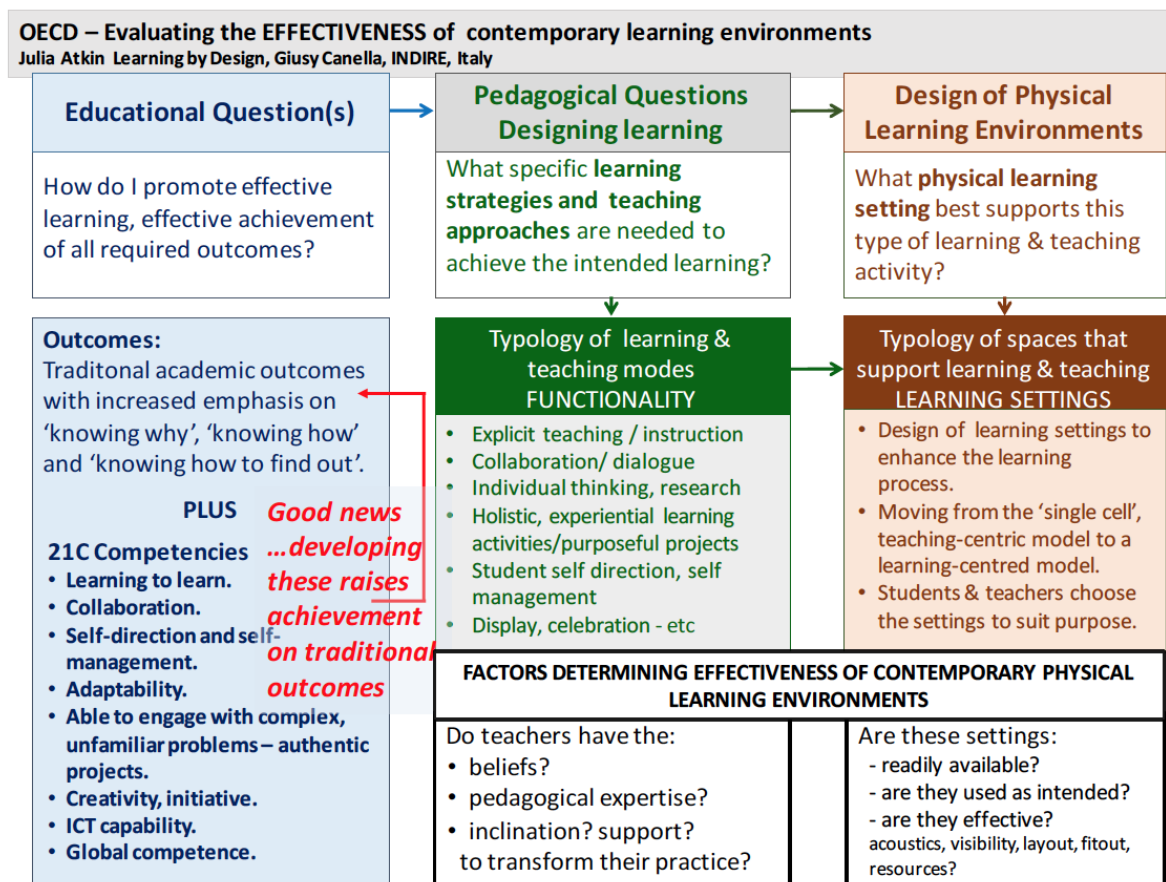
OECD – Evaluating the EFFECTIVENESS of contemporary learning environments
Julia Atkin Learning by Design, Giusy Canella, INDIRE, Italy

Educational Question(s)

How do I promote effective learning, effective achievement of all required outcomes?

Pedagogical Questions Designing learning

What specific learning strategies and teaching approaches are needed to achieve the intended learning?

Design of Physical Learning Environments

What physical learning setting best supports this type of learning & teaching activity?

Outcomes:
Traditonal academic outcomes with increased emphasis on 'knowing why', 'knowing how' and 'knowing how to find out'.

PLUS

21C Competencies
• Learning to learn.
• Collaboration.
• Self-direction and self-management.
• Adaptability.
• Able to engage with complex, unfamiliar problems – authentic projects.
• Creativity, initiative.
• ICT capability.
• Global competence.

Good news …developing these raises achievement on traditional outcomes

Typology of learning & teaching modes FUNCTIONALITY
• Explicit teaching / instruction
• Collaboration/ dialogue
• Individual thinking, research
• Holistic, experiential learning activities/purposeful projects
• Student self direction, self management
• Display, celebration - etc

Typology of spaces that support learning & teaching LEARNING SETTINGS
• Design of learning settings to enhance the learning process.
• Moving from the 'single cell', teaching-centric model to a learning-centred model.
• Students & teachers choose the settings to suit purpose.

FACTORS DETERMINING EFFECTIVENESS OF CONTEMPORARY PHYSICAL LEARNING ENVIRONMENTS

Do teachers have the:
• beliefs?
• pedagogical expertise?
• inclination? support? to transform their practice?

Are these settings:
- readily available?
- are they used as intended?
- are they effective?
acoustics, visibility, layout, fitout, resources?